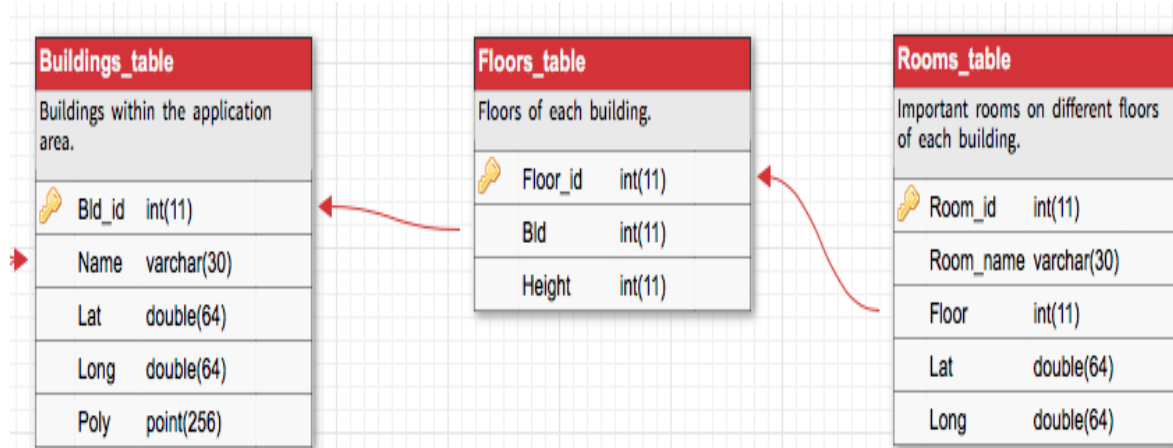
Buildings_table

Buildings within the application area.

| | |
|---|---|
| Bld_id | int(11) |
| Name | varchar(30) |
| Lat | double(64) |
| Long | double(64) |
| Poly | point(256) |

Floors_table

Floors of each building.

| | |
|---|---|
| Floor_id | int(11) |
| Bld | int(11) |
| Height | int(11) |

Rooms_table

Important rooms on different floors of each building.

| | |
|---|---|
| Room_id | int(11) |
| Room_name | varchar(30) |
| Floor | int(11) |
| Lat | double(64) |
| Long | double(64) |